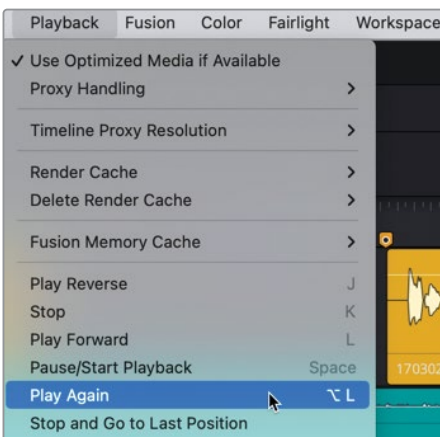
Playback Fusion Color Fairlight Workspace

✓ Use Optimized Media if Available
Proxy Handling >

Timeline Proxy Resolution >

Render Cache >
Delete Render Cache >

Fusion Memory Cache >

Play Reverse J
Stop K
Play Forward L
Pause/Start Playback Space
Play Again ⌥L
Stop and Go to Last Position

17030